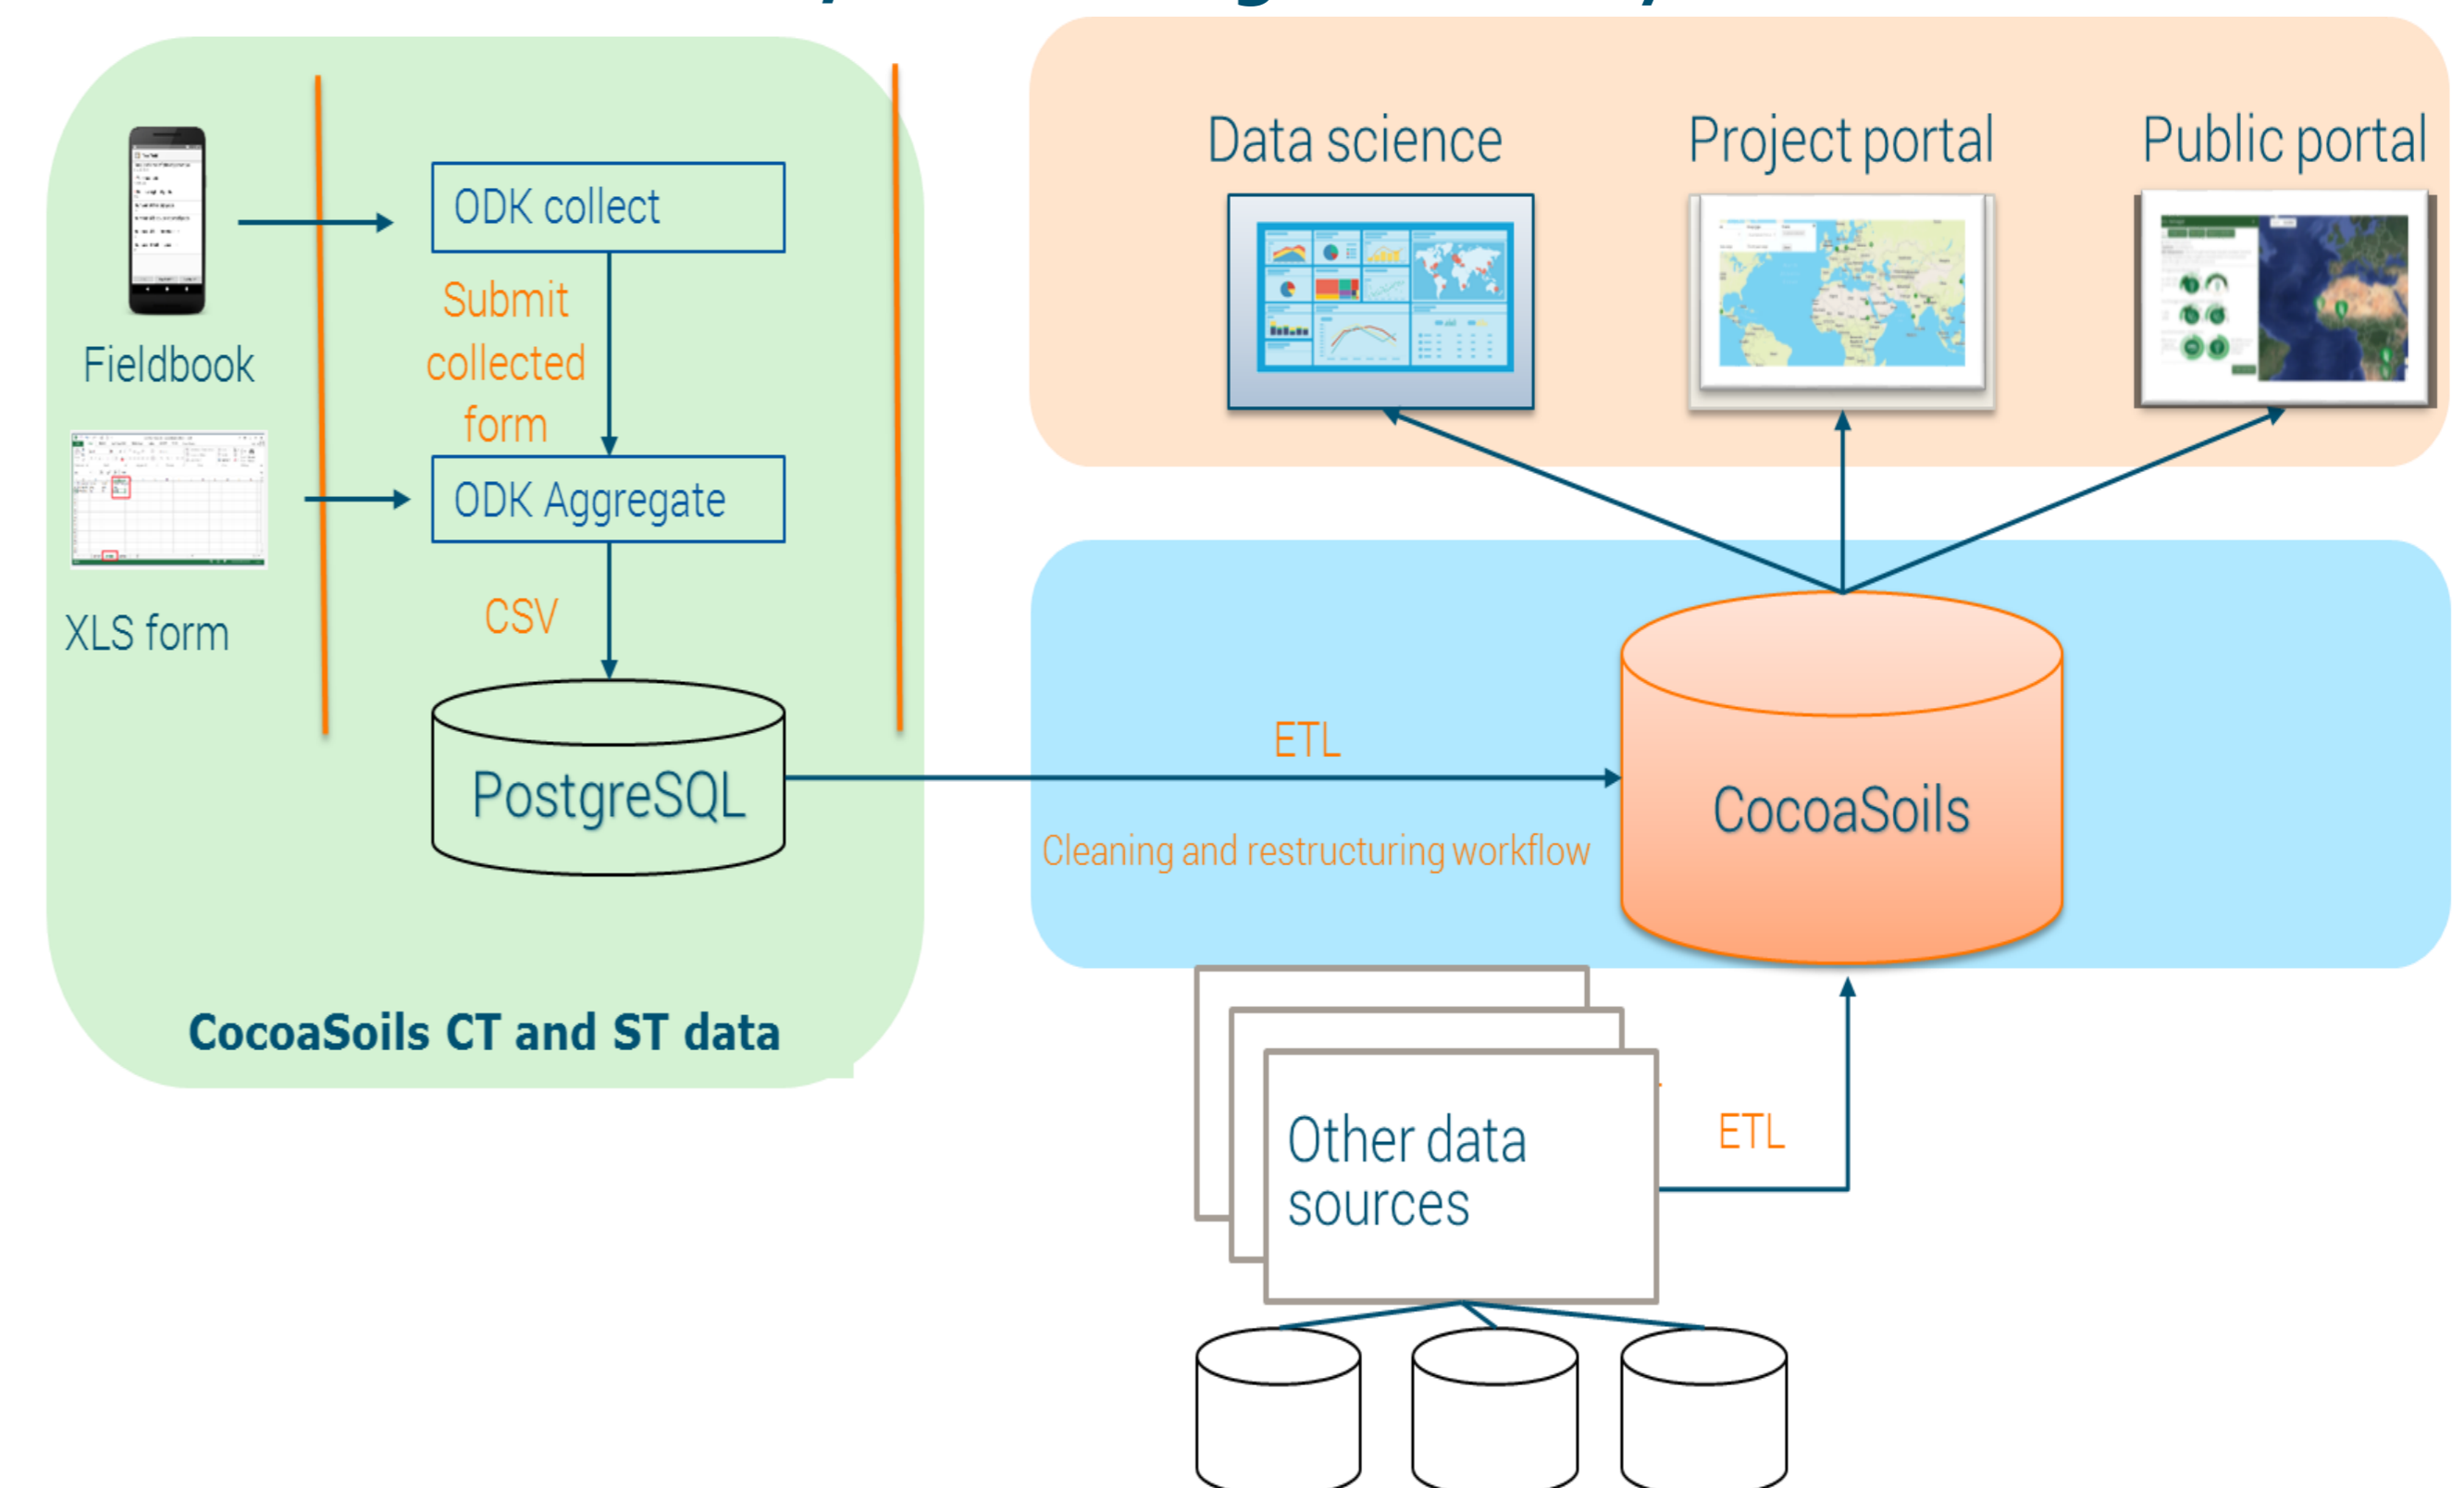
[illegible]

Fieldbook

XLS form

ODK collect

Submit collected form

ODK Aggregate

CSV

PostgreSQL

CocoaSoils CT and ST data

Data science

Project portal

Public portal

ETL

Cleaning and restructuring workflow

CocoaSoils

Other data sources

ETL